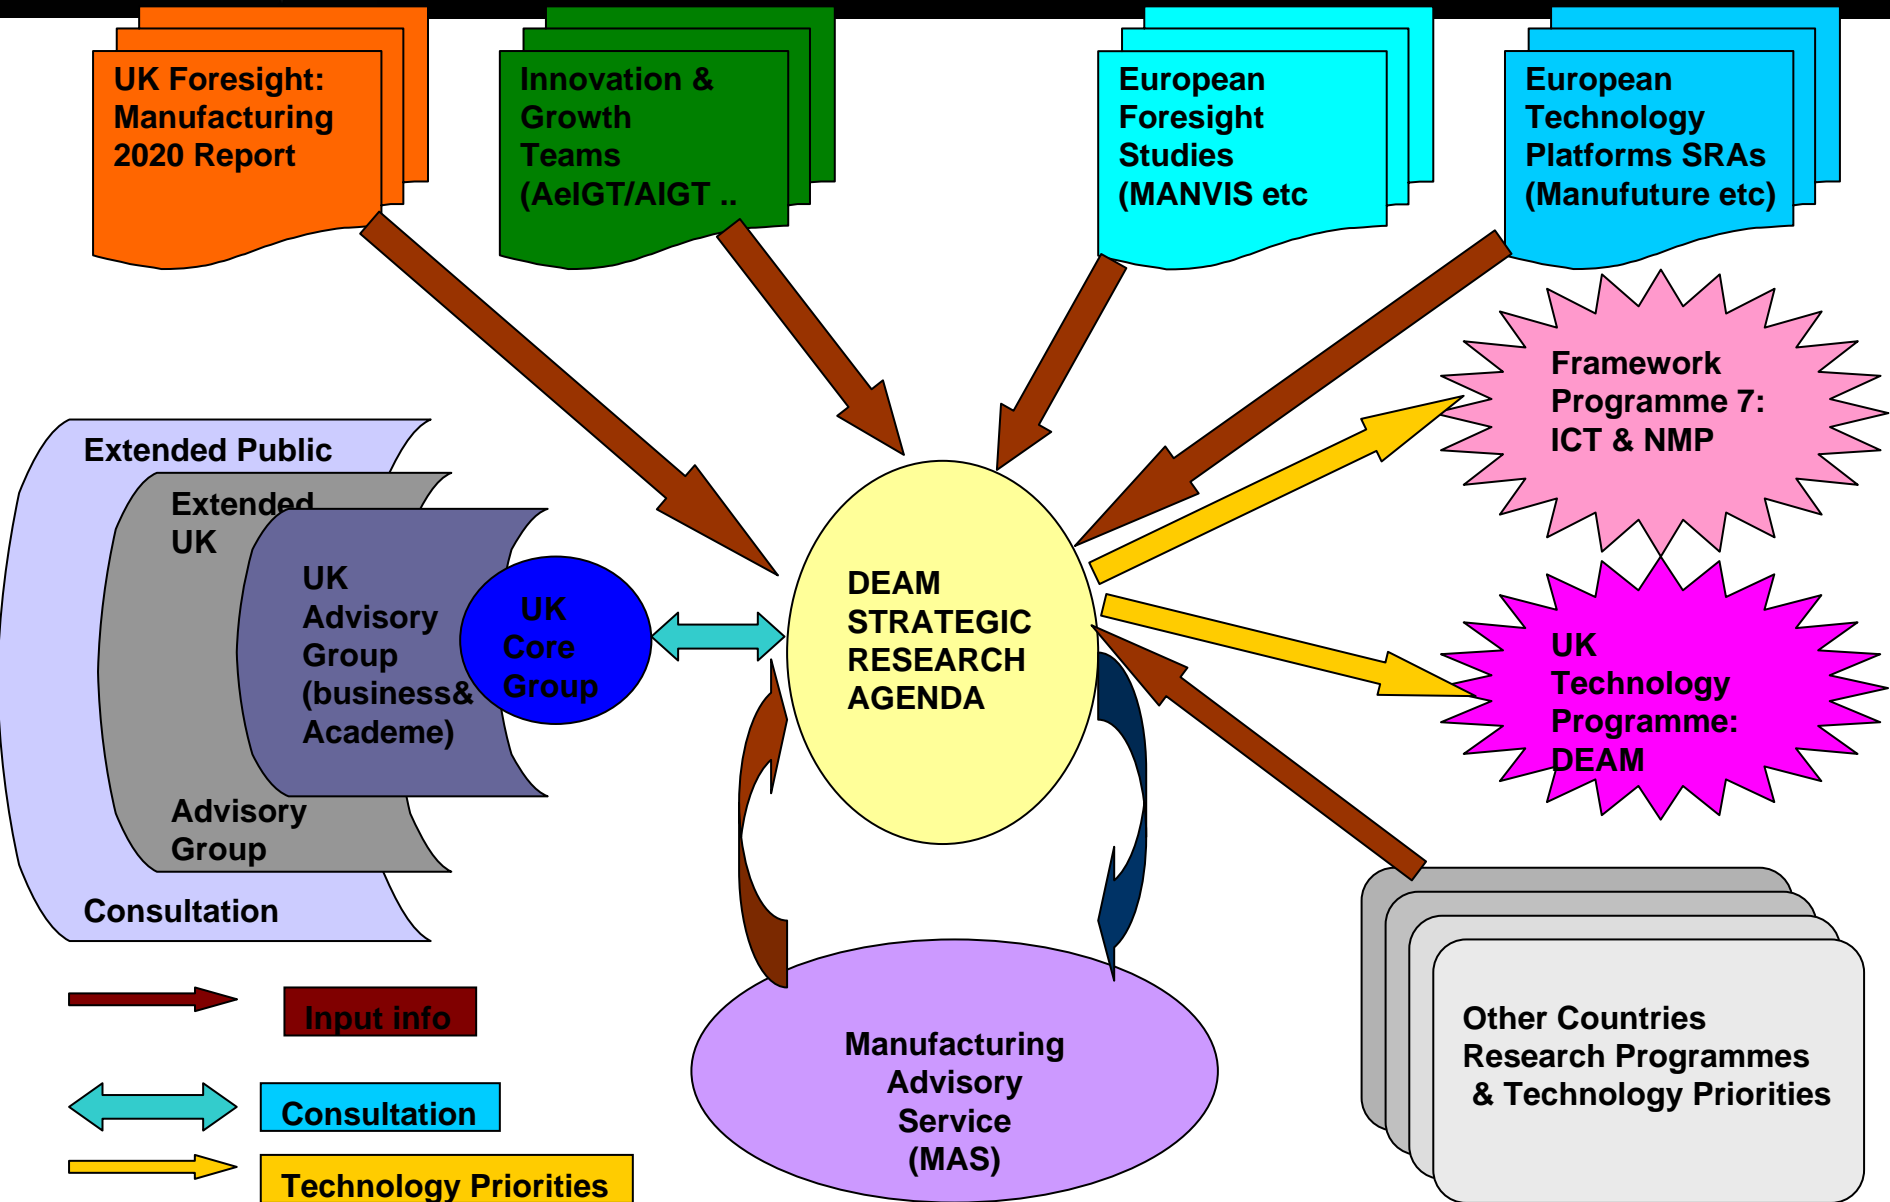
UK Foresight: Manufacturing 2020 Report

Innovation & Growth Teams (AeIGT/AIGT ..

European Foresight Studies (MANVIS etc

European Technology Platforms SRAs (Manufuture etc)

Framework Programme 7: ICT & NMP

Extended Public

Extended UK

UK Advisory Group (business& Academe)

UK Core Group

Advisory Group

Consultation

DEAM STRATEGIC RESEARCH AGENDA

UK Technology Programme: DEAM

Input info

Consultation

Technology Priorities

Manufacturing Advisory Service (MAS)

Other Countries Research Programmes & Technology Priorities